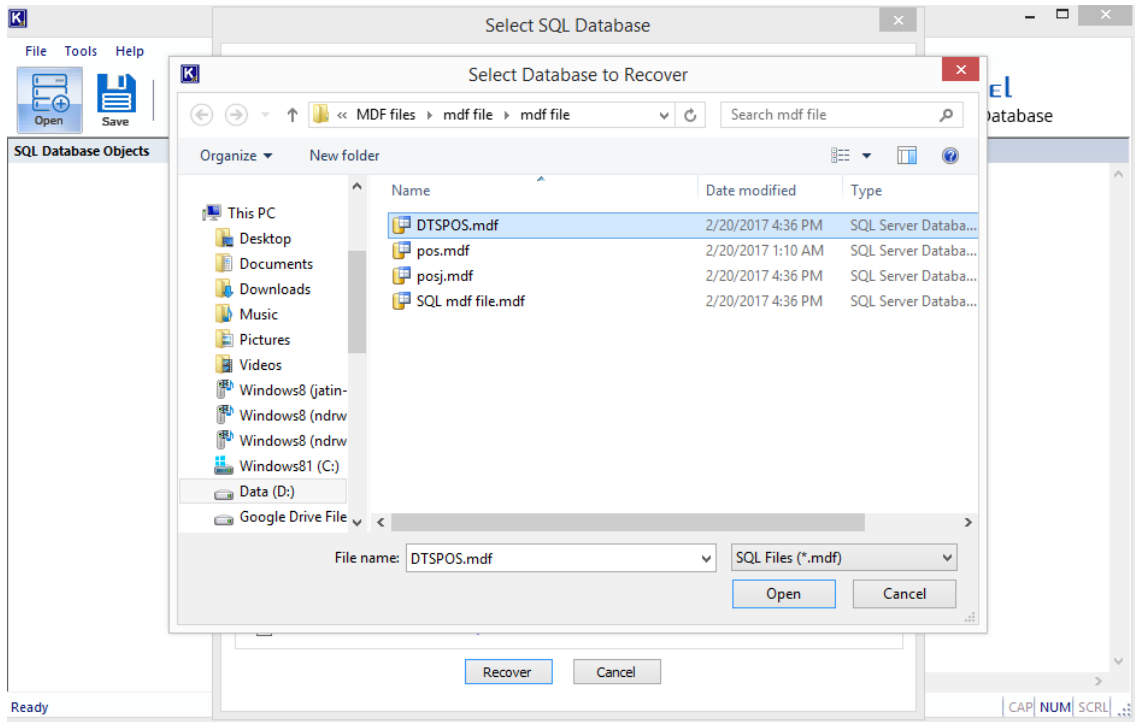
File Tools Help

Open Save

SQL Database Objects

Select SQL Database

el
Database

Select Database to Recover

« MDF files › mdf file › mdf file

Search mdf file

Organize ▾ New folder

This PC
Desktop
Documents
Downloads
Music
Pictures
Videos
Windows8 (jatin-
Windows8 (ndrw
Windows8 (ndrw
Windows81 (C:)
Data (D:)
Google Drive File

| Name | Date modified | Type |
|---|---|---|
| DTSPOS.mdf | 2/20/2017 4:36 PM | SQL Server Databa... |
| pos.mdf | 2/20/2017 1:10 AM | SQL Server Databa... |
| posj.mdf | 2/20/2017 4:36 PM | SQL Server Databa... |
| SQL mdf file.mdf | 2/20/2017 4:36 PM | SQL Server Databa... |

File name: DTSPOS.mdf

SQL Files (*.mdf)

Open Cancel

Recover Cancel

Ready

CAP NUM SCRL